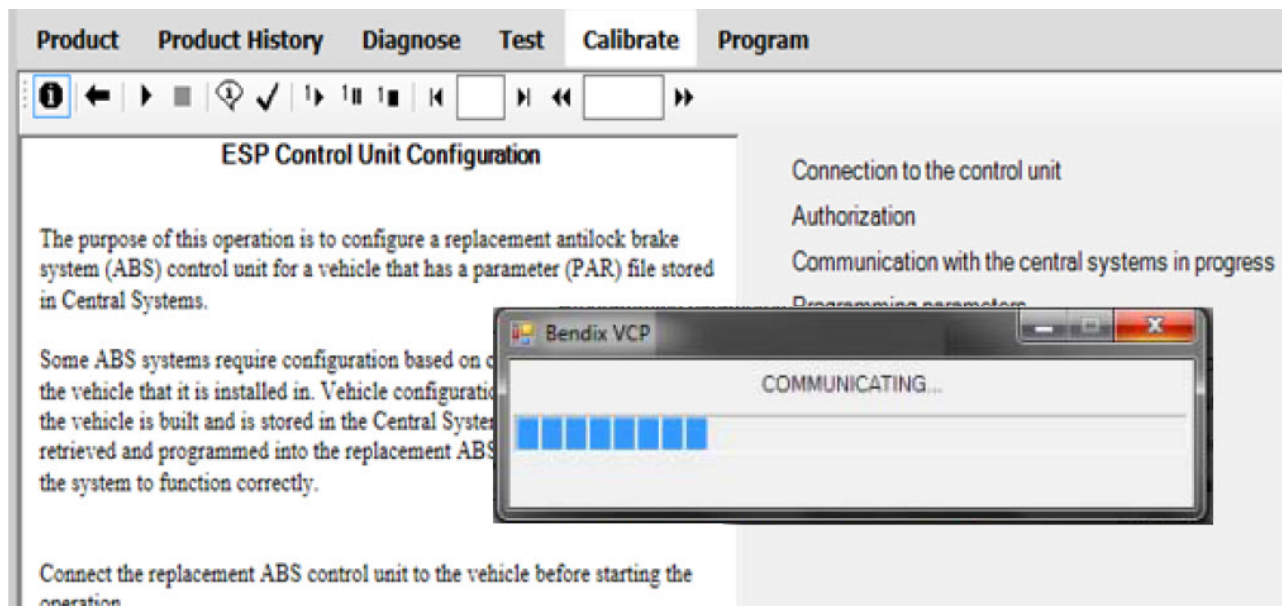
Product Product History Diagnose Test Calibrate Program

ESP Control Unit Configuration

The purpose of this operation is to configure a replacement antilock brake system (ABS) control unit for a vehicle that has a parameter (PAR) file stored in Central Systems.

Some ABS systems require configuration based on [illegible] the vehicle that it is installed in. Vehicle configuratio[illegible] the vehicle is built and is stored in the Central Syster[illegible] retrieved and programmed into the replacement ABS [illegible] the system to function correctly.

Connect the replacement ABS control unit to the vehicle before starting the operation.

Connection to the control unit

Authorization

Communication with the central systems in progress

Programming parameters

Bendix VCP

COMMUNICATING...